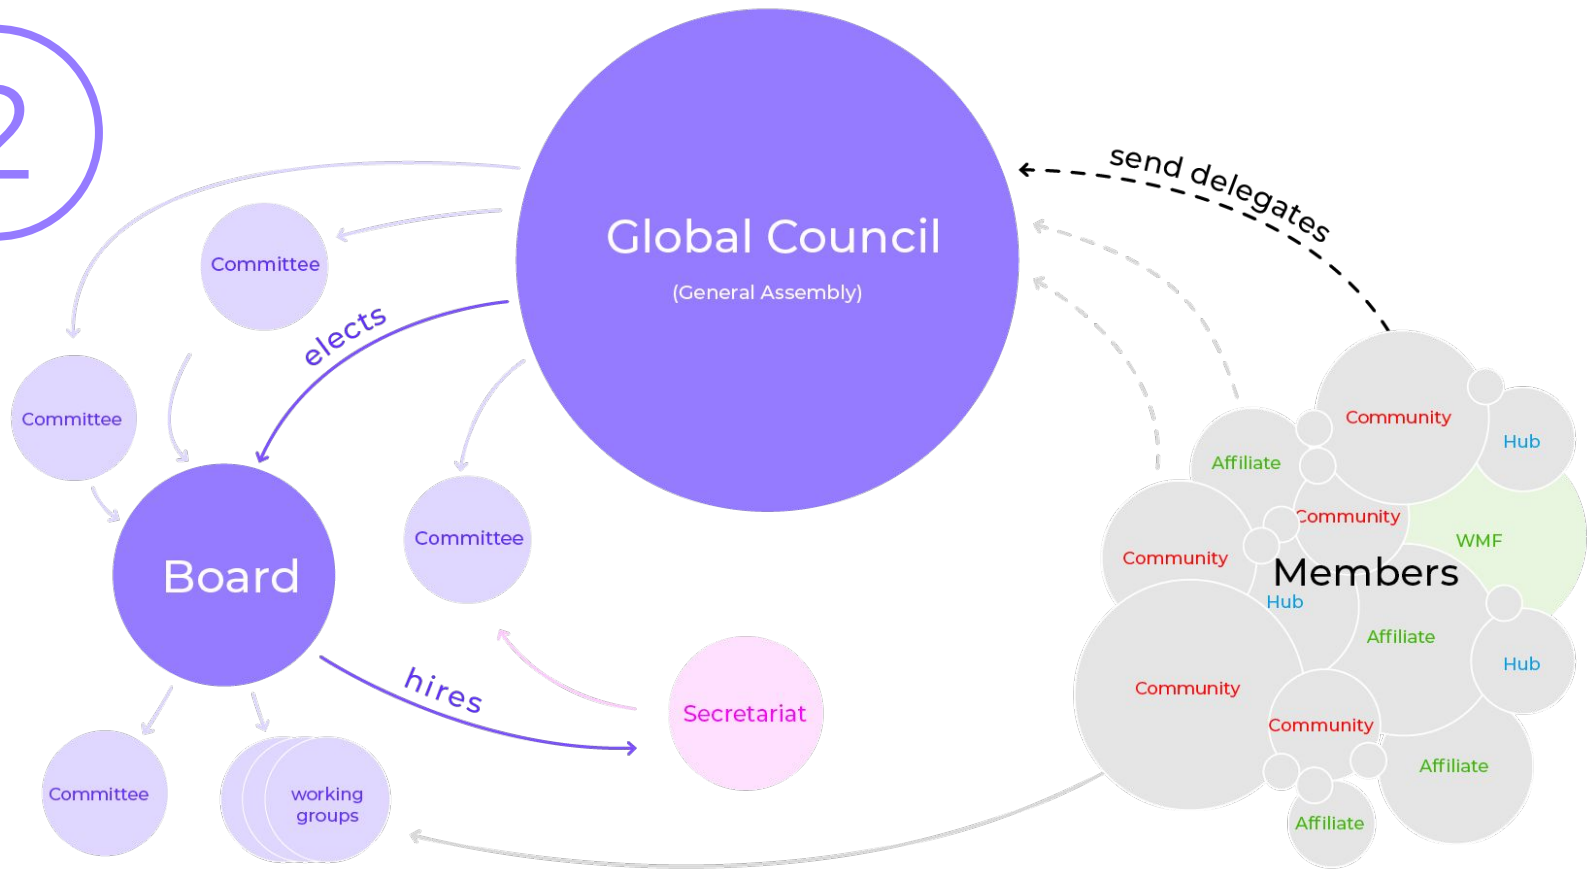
2

Global Council
(General Assembly)

send delegates

Committee

elects

Committee

Board

Committee

hires

Secretariat

Committee

working groups

Community
Hub
Affiliate
Community
WMF
Community
Members
Hub
Affiliate
Hub
Community
Community
Affiliate
Affiliate